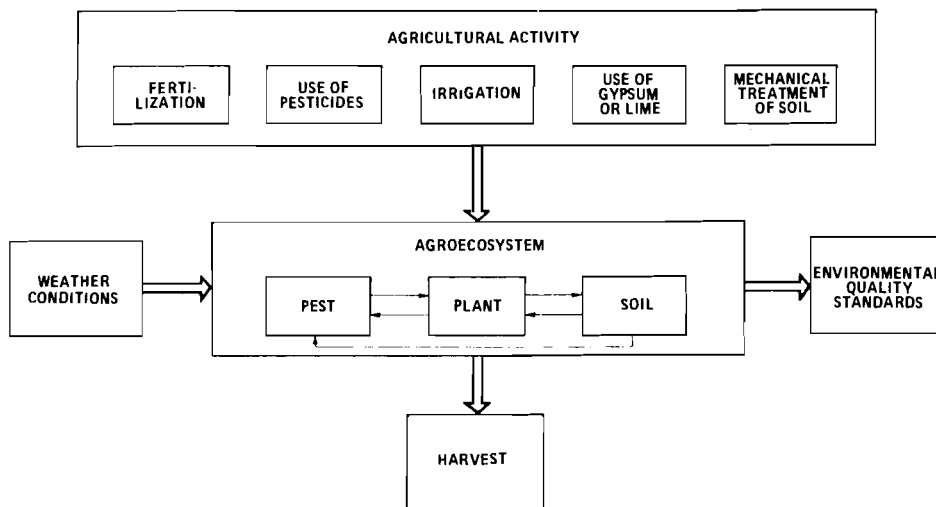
AGRICULTURAL ACTIVITY

FERTILIZATION

USE OF PESTICIDES

IRRIGATION

USE OF GYPSUM OR LIME

MECHANICAL TREATMENT OF SOIL

WEATHER CONDITIONS

AGROECOSYSTEM

PEST

PLANT

SOIL

ENVIRONMENTAL QUALITY STANDARDS

HARVEST